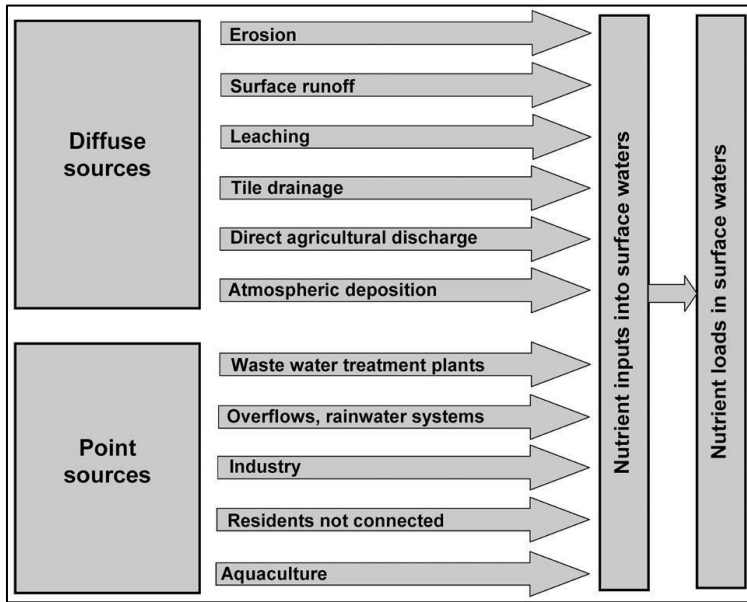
Diffuse sources

Erosion

Surface runoff

Leaching

Tile drainage

Direct agricultural discharge

Atmospheric deposition

Point sources

Waste water treatment plants

Overflows, rainwater systems

Industry

Residents not connected

Aquaculture

Nutrient inputs into surface waters

Nutrient loads in surface waters